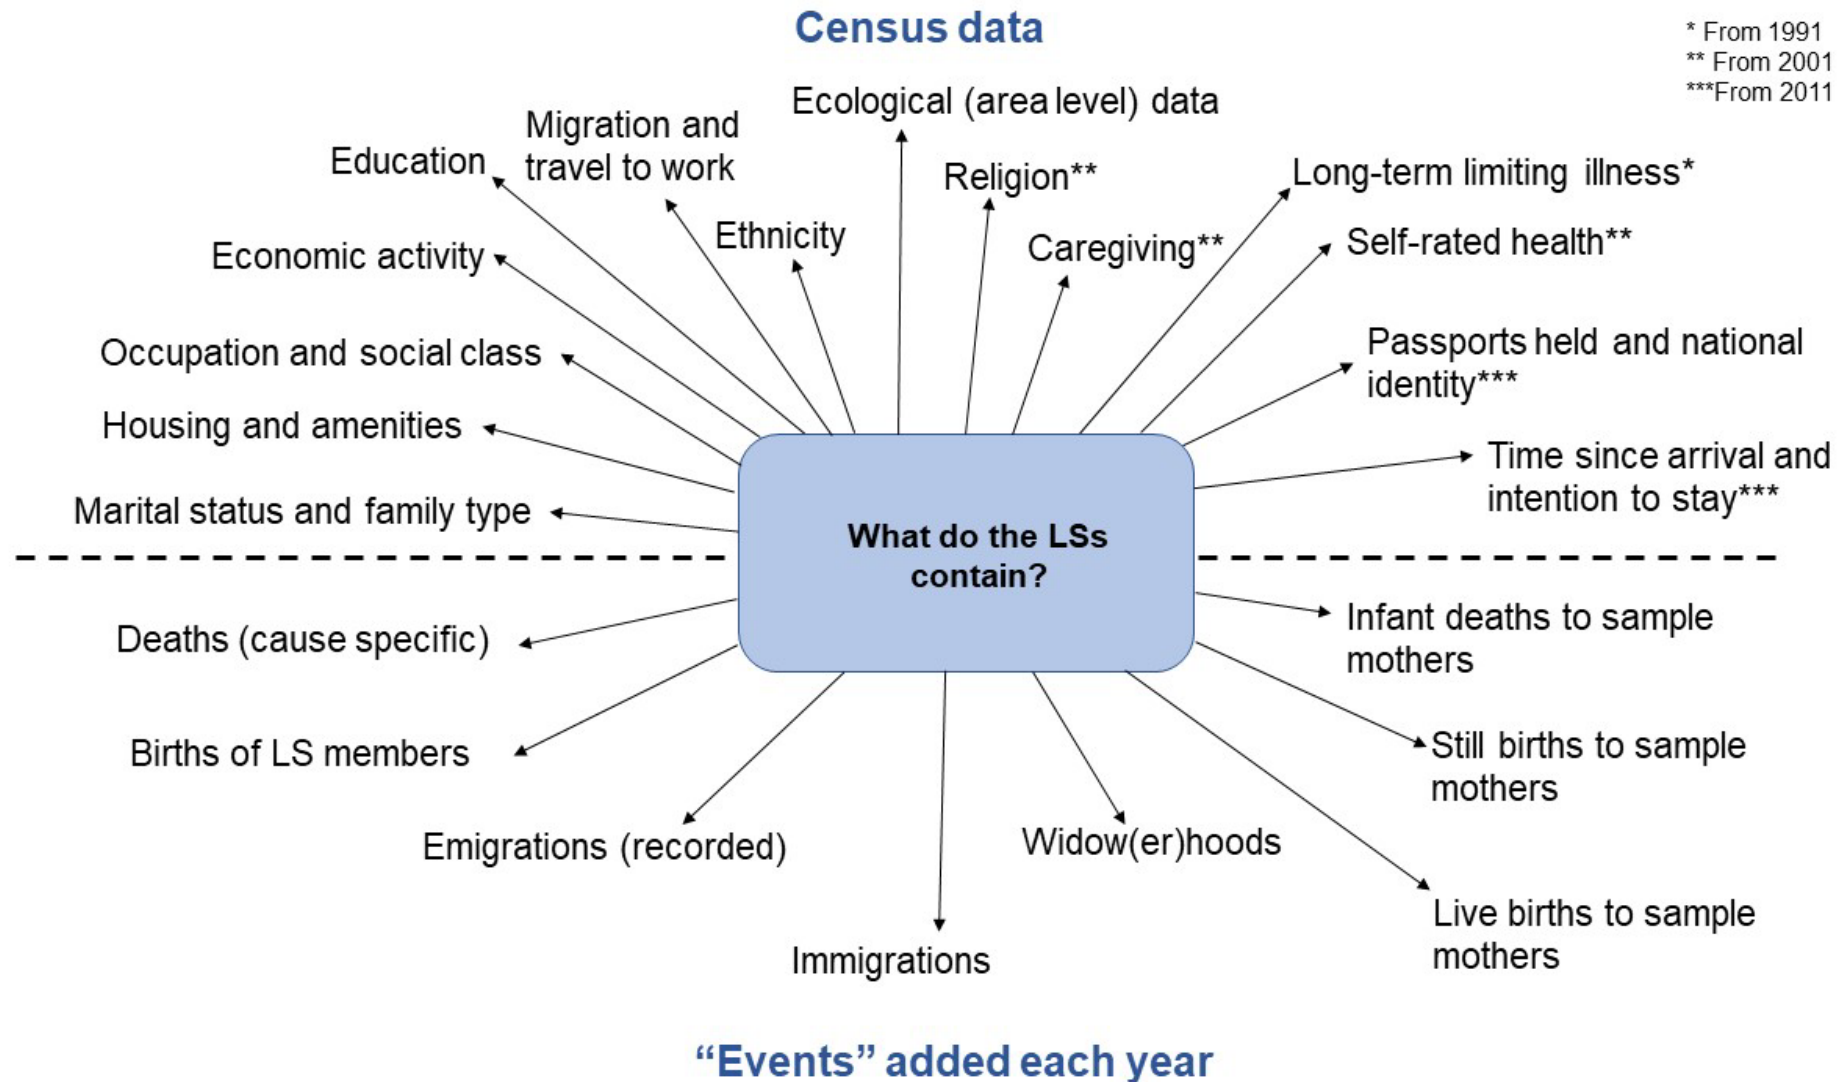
Census data

* From 1991
** From 2001
***From 2011

Ecological (area level) data

Migration and travel to work

Education

Religion**

Long-term limiting illness*

Ethnicity

Caregiving**

Self-rated health**

Economic activity

Occupation and social class

Passports held and national identity***

Housing and amenities

Time since arrival and intention to stay***

Marital status and family type

What do the LSs contain?

Deaths (cause specific)

Infant deaths to sample mothers

Births of LS members

Still births to sample mothers

Emigrations (recorded)

Widow(er)hoods

Live births to sample mothers

Immigrations

“Events” added each year